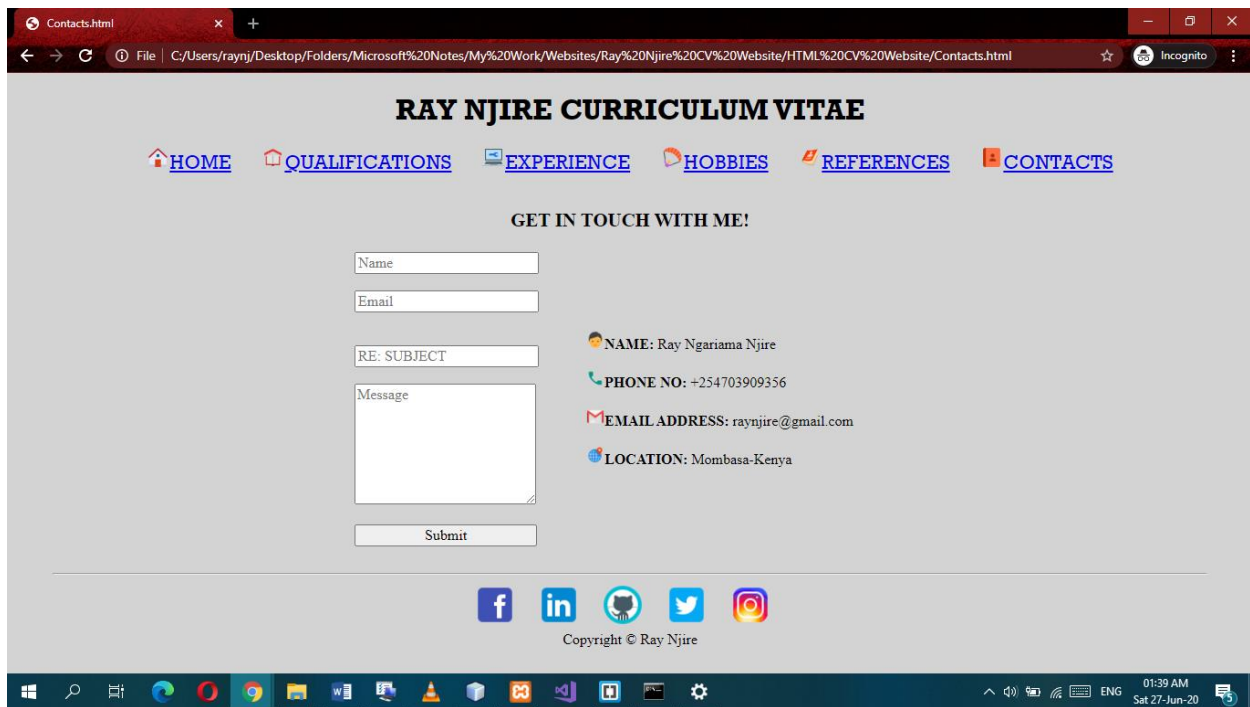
Contacts.html

File | C:/Users/raynj/Desktop/Folders/Microsoft%20Notes/My%20Work/Websites/Ray%20Njire%20CV%20Website/HTML%20CV%20Website/Contacts.html

Incognito

RAY NJIRE CURRICULUM VITAE

HOME QUALIFICATIONS EXPERIENCE HOBBIES REFERENCES CONTACTS

GET IN TOUCH WITH ME!

Name

Email

RE: SUBJECT

Message

Submit

NAME: Ray Ngariama Njire

PHONE NO: +254703909356

EMAIL ADDRESS: raynjire@gmail.com

LOCATION: Mombasa-Kenya

Copyright © Ray Njire

ENG 01:39 AM Sat 27-Jun-20